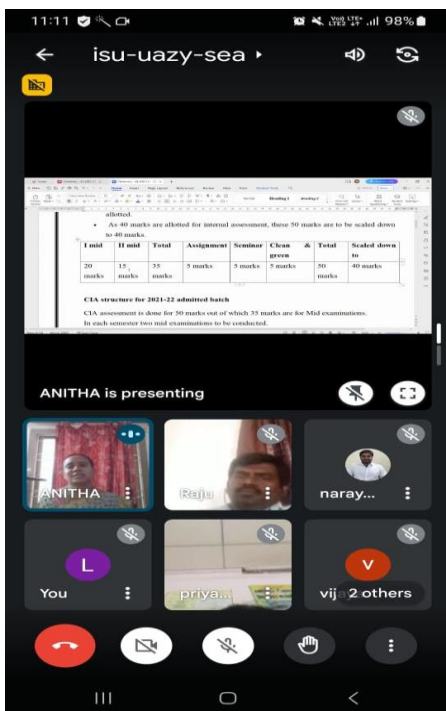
11:11

Vo) LTE+ LTE2 98%

isu-uazy-sea ▸

allotted.

• As 40 marks are allotted for internal assessment, these 50 marks are to be scaled down to 40 marks.

| I mid | II mid | Total | Assignment | Seminar | Clean & green | Total | Scaled down to |
|---|---|---|---|---|---|---|---|
| 20 marks | 15 marks | 35 marks | 5 marks | 5 marks | 5 marks | 50 marks | 40 marks |

CIA structure for 2021-22 admitted batch

CIA assessment is done for 50 marks out of which 35 marks are for Mid examinations. In each semester two mid examinations to be conducted.

ANITHA is presenting

ANITHA

Raju

naray...

L

You

priya...

V

vija

2 others